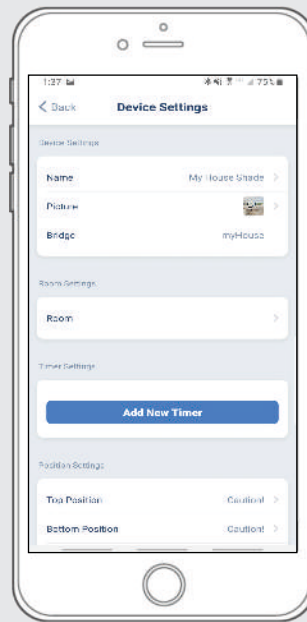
1:37

75%

Back

Device Settings

Device Settings

Name

My House Shade

Picture

Bridge

myHouse

Room Settings

Room

Timer Settings

Add New Timer

Position Settings

Top Position

Caution!

Bottom Position

Caution!